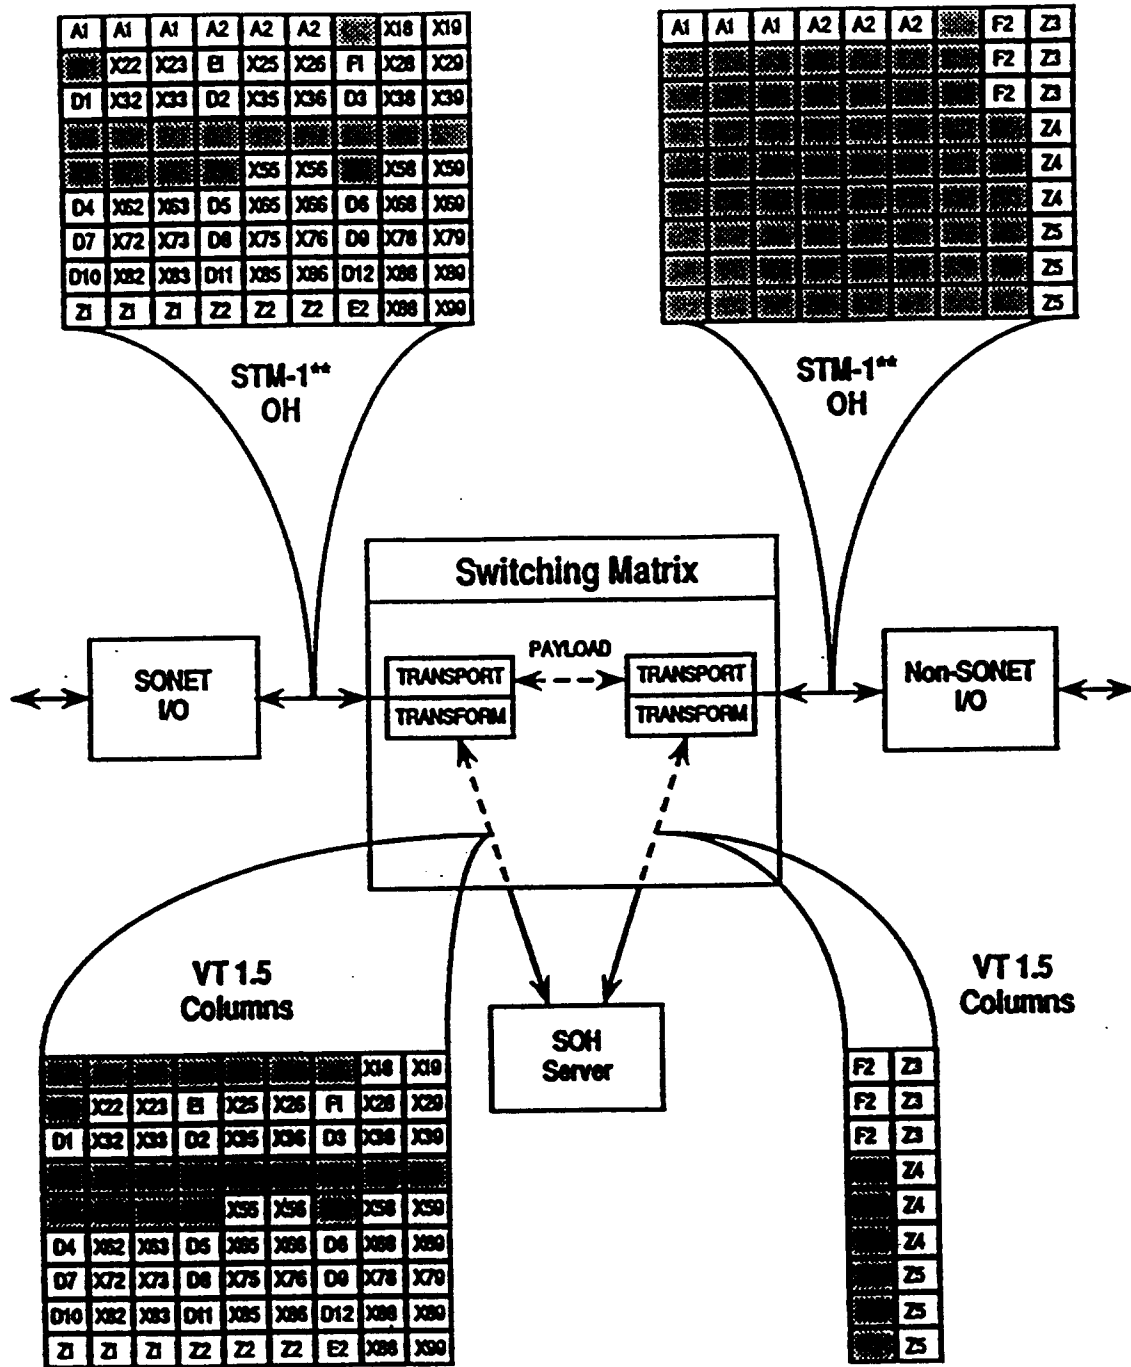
| A1 | A1 | A1 | A2 | A2 | A2 | | X18 | X19 |
|---|---|---|---|---|---|---|---|---|
| | X22 | X23 | E1 | X25 | X26 | F1 | X28 | X29 |
| D1 | X32 | X33 | D2 | X35 | X36 | D3 | X38 | X39 |
| | | | | | | | | |
| | | | | X55 | X56 | | X58 | X59 |
| D4 | X62 | X63 | D5 | X65 | X66 | D6 | X68 | X69 |
| D7 | X72 | X73 | D8 | X75 | X76 | D9 | X78 | X79 |
| D10 | X82 | X83 | D11 | X85 | X86 | D12 | X88 | X89 |
| Z1 | Z1 | Z1 | Z2 | Z2 | Z2 | E2 | X88 | X90 |

| A1 | A1 | A1 | A2 | A2 | A2 | | F2 | Z3 |
|---|---|---|---|---|---|---|---|---|
| | | | | | | | F2 | Z3 |
| | | | | | | | F2 | Z3 |
| | | | | | | | | Z4 |
| | | | | | | | | Z4 |
| | | | | | | | | Z4 |
| | | | | | | | | Z5 |
| | | | | | | | | Z5 |
| | | | | | | | | Z5 |

STM-1** OH

STM-1** OH

Switching Matrix

PAYLOAD

TRANSPORT
TRANSFORM

TRANSPORT
TRANSFORM

SONET I/O

Non-SONET I/O

VT 1.5 Columns

SOH Server

VT 1.5 Columns

| | | | | | | | X18 | X19 |
|---|---|---|---|---|---|---|---|---|
| | X22 | X23 | E1 | X25 | X26 | F1 | X28 | X29 |
| D1 | X32 | X33 | D2 | X35 | X36 | D3 | X36 | X39 |
| | | | | | | | | |
| | | | | X55 | X56 | | X58 | X59 |
| D4 | X62 | X63 | D5 | X65 | X66 | D6 | X68 | X69 |
| D7 | X72 | X73 | D8 | X75 | X76 | D9 | X78 | X79 |
| D10 | X82 | X83 | D11 | X85 | X86 | D12 | X88 | X89 |
| Z1 | Z1 | Z1 | Z2 | Z2 | Z2 | E2 | X88 | X90 |

| F2 | Z3 |
|---|---|
| F2 | Z3 |
| F2 | Z3 |
| | Z4 |
| | Z4 |
| | Z4 |
| | Z5 |
| | Z5 |
| | Z5 |